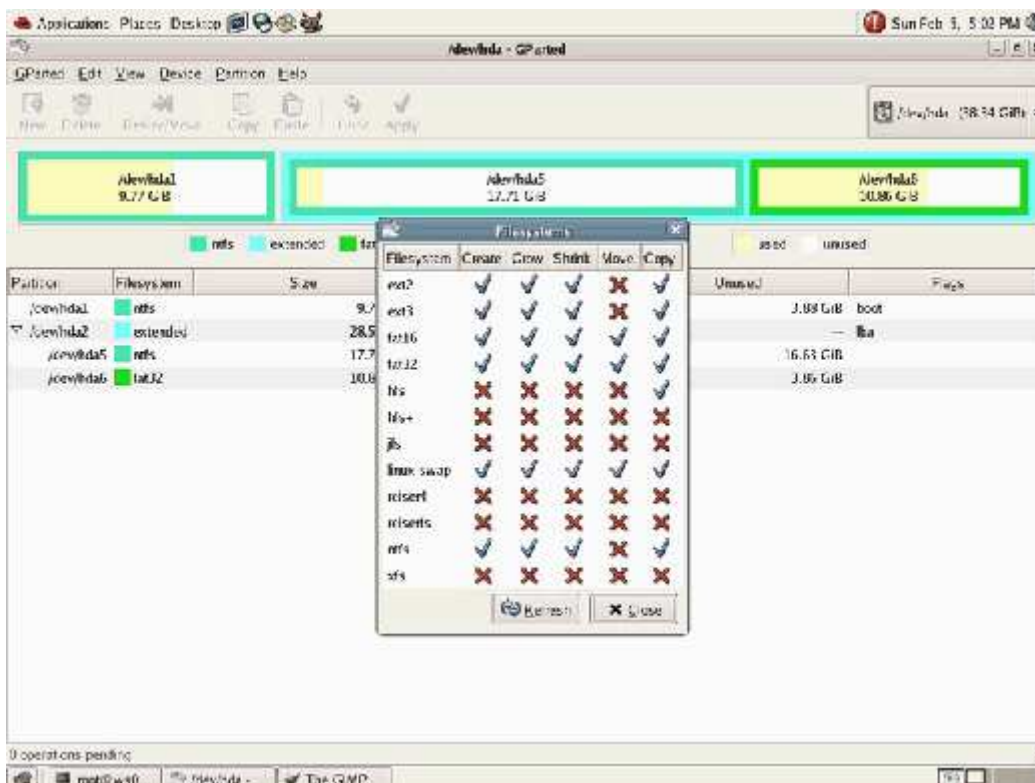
Applications Places Desktop

Sun Feb 5, 5:32 PM

/dev/hda - GParted

GParted Edit View Device Partition Help

New Delete Resize/Move Copy Paste Undo Apply

/dev/hda (28.34 GiB)

/dev/hda1
9.77 GiB

/dev/hda5
17.71 GiB

/dev/hda6
10.86 GiB

ntfs extended fat

used unused

| Partition | Filesystem | Size | Unused | Flags |
|---|---|---|---|---|
| /dev/hda1 | ntfs | 9.7 | 3.88 GiB | boot |
| /dev/hda2 | extended | 28.5 | — | lba |
| /dev/hda5 | ntfs | 17.7 | 16.63 GiB | |
| /dev/hda6 | fat32 | 10.8 | 3.86 GiB | |

Filesystems

| Filesystem | Create | Grow | Shrink | Move | Copy |
|---|---|---|---|---|---|
| ext2 | ✓ | ✓ | ✓ | ✗ | ✓ |
| ext3 | ✓ | ✓ | ✓ | ✗ | ✓ |
| fat16 | ✓ | ✓ | ✓ | ✓ | ✓ |
| fat32 | ✓ | ✓ | ✓ | ✓ | ✓ |
| hfs | ✗ | ✗ | ✗ | ✗ | ✓ |
| hfs+ | ✗ | ✗ | ✗ | ✗ | ✗ |
| jfs | ✗ | ✗ | ✗ | ✗ | ✗ |
| linux swap | ✓ | ✓ | ✓ | ✓ | ✓ |
| reiser4 | ✗ | ✗ | ✗ | ✗ | ✗ |
| reiserfs | ✗ | ✗ | ✗ | ✗ | ✗ |
| ntfs | ✓ | ✓ | ✓ | ✗ | ✓ |
| xfs | ✗ | ✗ | ✗ | ✗ | ✗ |

Refresh Close

0 operations pending

root@web /dev/hda - The GIMP